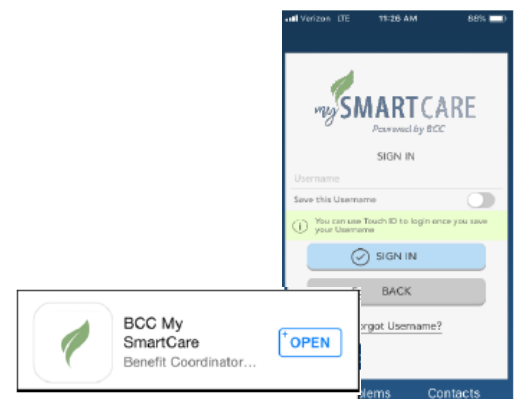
Verizon LTE 11:26 AM 68%

my SMARTCARE
Powered by BCC

SIGN IN

Username

Save this Username

You can use Touch ID to login once you save your Username

SIGN IN

BACK

orgot Username?

BCC My SmartCare
Benefit Coordinator...

OPEN

lems Contacts